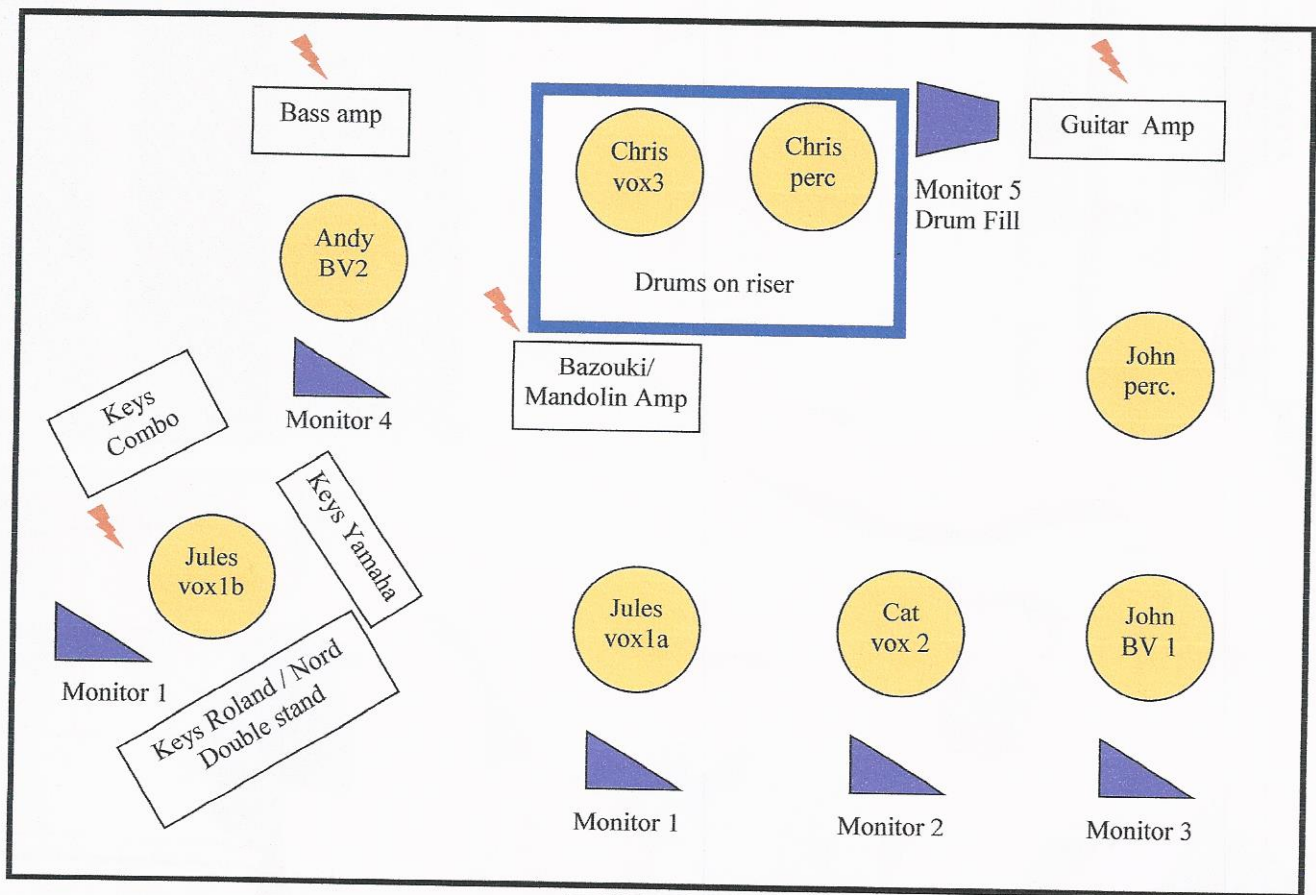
Bass amp

Chris vox3

Chris perc

Drums on riser

Monitor 5 Drum Fill

Guitar Amp

Andy BV2

Bazouki/ Mandolin Amp

John perc.

Keys Combo

Monitor 4

Keys Yamaha

Jules vox1b

Monitor 1

Keys Roland / Nord Double stand

Jules vox1a

Cat vox 2

John BV 1

Monitor 1

Monitor 2

Monitor 3